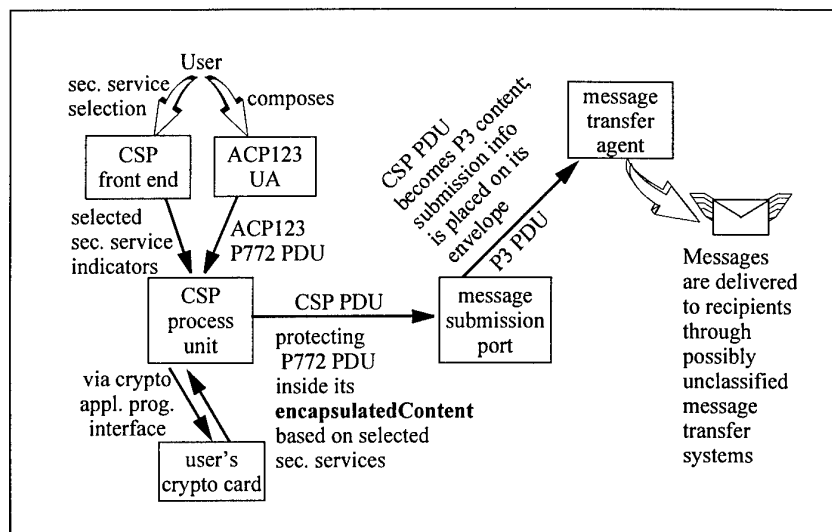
User

sec. service selection

composes

CSP front end

ACP123 UA

selected sec. service indicators

ACP123 P772 PDU

CSP process unit

CSP PDU

protecting P772 PDU inside its **encapsulatedContent** based on selected sec. services

message submission port

CSP PDU becomes P3 content; submission info is placed on its envelope

P3 PDU

message transfer agent

Messages are delivered to recipients through possibly unclassified message transfer systems

via crypto appl. prog. interface

user's crypto card